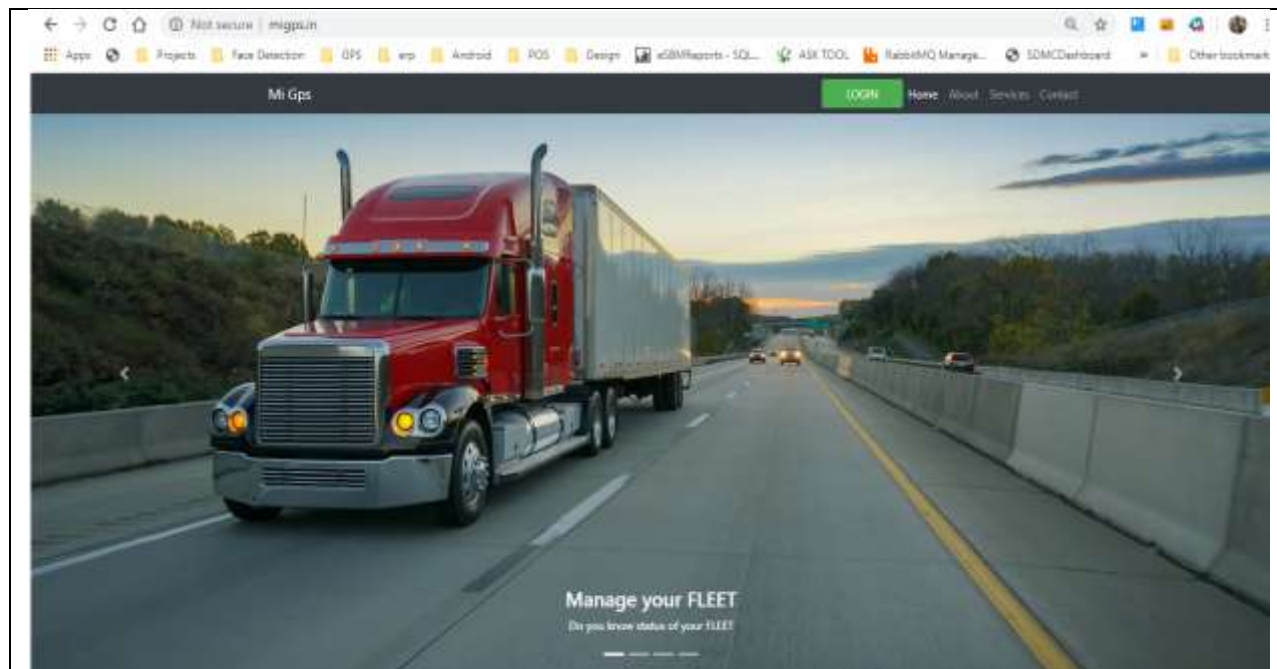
Not secure | migps.in

Apps | Projects | Face Detection | GPS | erp | Android | POS | Design | eSBMReports - SQL... | ASK TOOL | RabbitMQ Manage... | SDMCDashboard | » | Other bookmarks

Mi Gps

LOGIN Home About Services Contact

‹ ›

Manage your FLEET

Do you know status of your FLEET